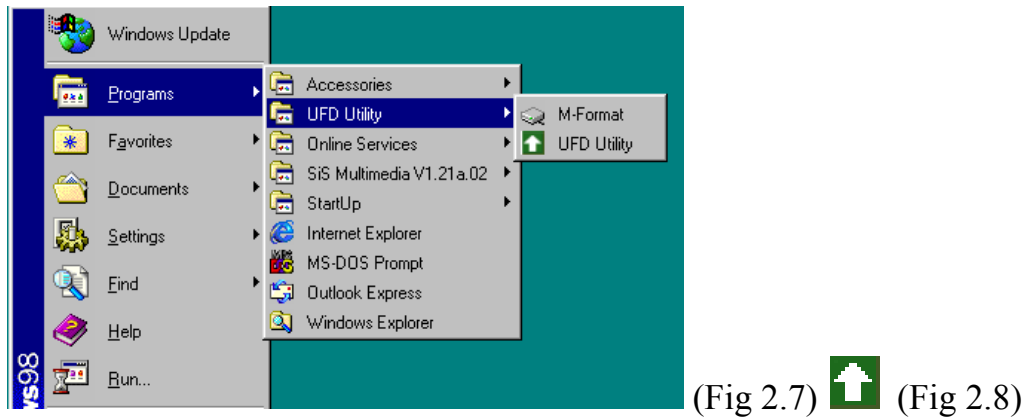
Windows Update
Programs
Favorites
Documents
Settings
Find
Help
Run...
ws98
Accessories
UFD Utility
Online Services
SiS Multimedia V1.21a.02
StartUp
Internet Explorer
MS-DOS Prompt
Outlook Express
Windows Explorer
M-Format
UFD Utility
(Fig 2.7) (Fig 2.8)